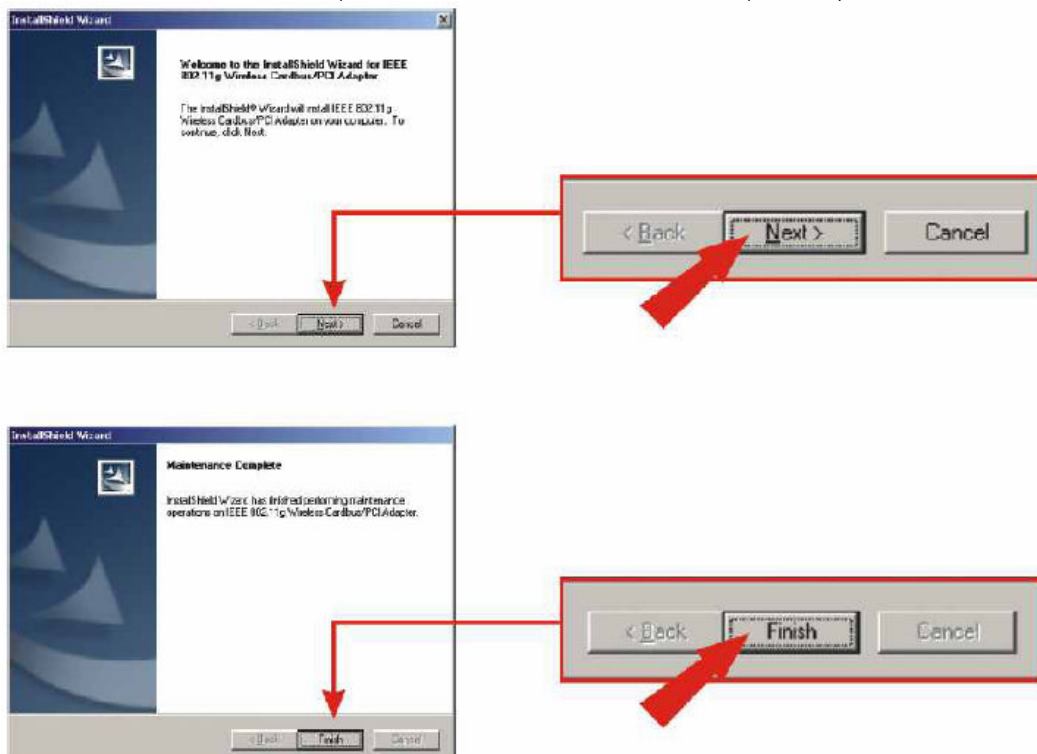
InstallShield Wizard

Welcome to the InstallShield Wizard for IEEE 802.11g Wireless Cardbus/PCI Adapter

The InstallShield® Wizard will install IEEE 802.11g Wireless Cardbus/PCI Adapter on your computer. To continue, click Next.

< Back Next > Cancel

< Back Next > Cancel

InstallShield Wizard

Maintenance Complete

InstallShield Wizard has finished performing maintenance operations on IEEE 802.11g Wireless Cardbus/PCI Adapter.

< Back Finish Cancel

< Back Finish Cancel